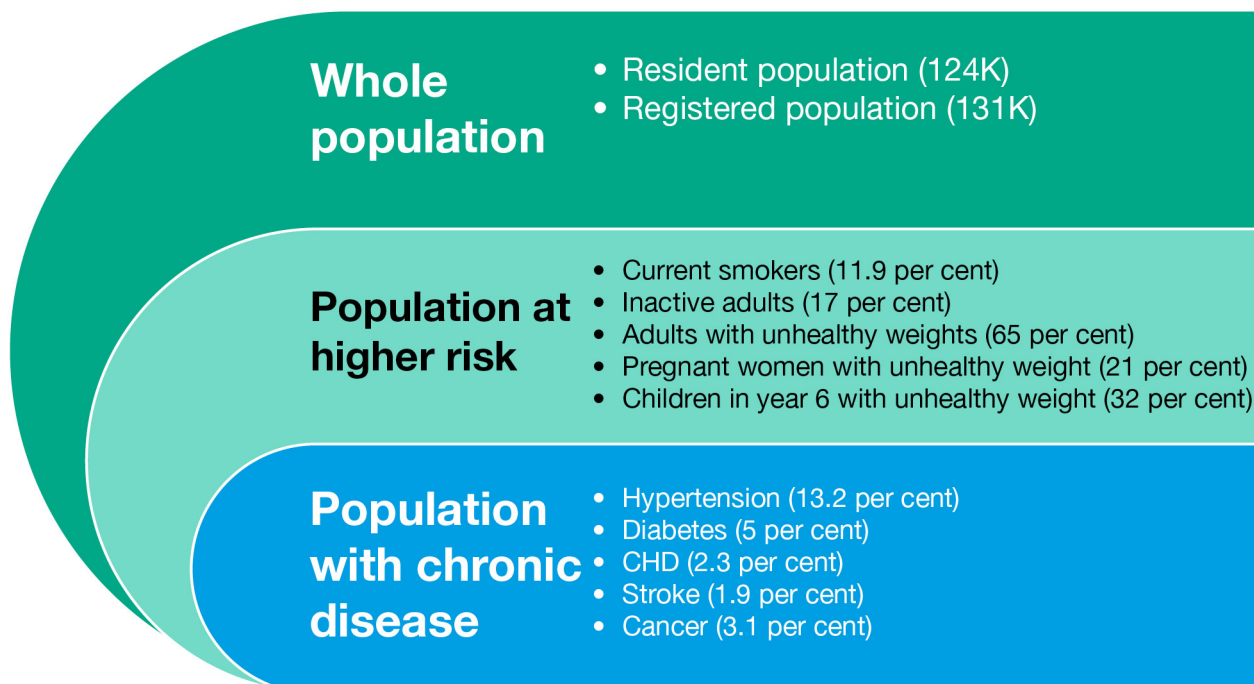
Whole population

• Resident population (124K)
• Registered population (131K)

Population at higher risk

• Current smokers (11.9 per cent)
• Inactive adults (17 per cent)
• Adults with unhealthy weights (65 per cent)
• Pregnant women with unhealthy weight (21 per cent)
• Children in year 6 with unhealthy weight (32 per cent)

Population with chronic disease

• Hypertension (13.2 per cent)
• Diabetes (5 per cent)
• CHD (2.3 per cent)
• Stroke (1.9 per cent)
• Cancer (3.1 per cent)